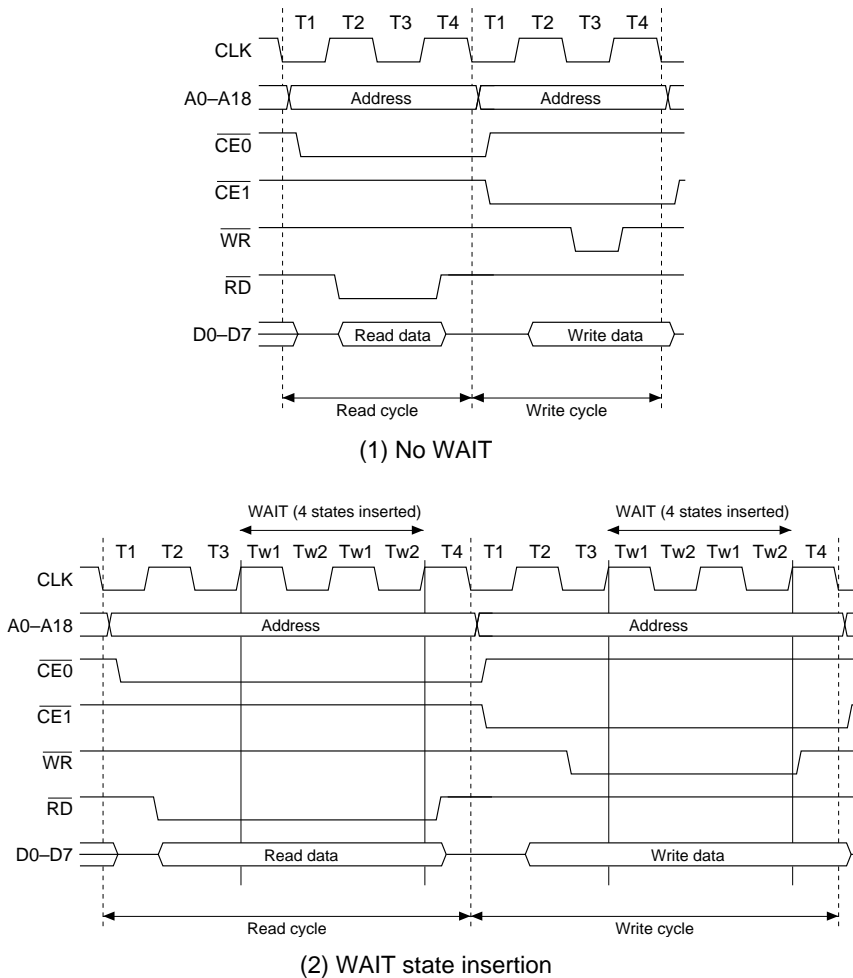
T1 T2 T3 T4 T1 T2 T3 T4

CLK

A0–A18

Address

Address

$\overline{CE0}$

$\overline{CE1}$

$\overline{WR}$

$\overline{RD}$

D0–D7

Read data

Write data

Read cycle

Write cycle

(1) No WAIT

WAIT (4 states inserted)

WAIT (4 states inserted)

T1 T2 T3 Tw1 Tw2 Tw1 Tw2 T4 T1 T2 T3 Tw1 Tw2 Tw1 Tw2 T4

CLK

A0–A18

Address

Address

$\overline{CE0}$

$\overline{CE1}$

$\overline{WR}$

$\overline{RD}$

D0–D7

Read data

Write data

Read cycle

Write cycle

(2) WAIT state insertion